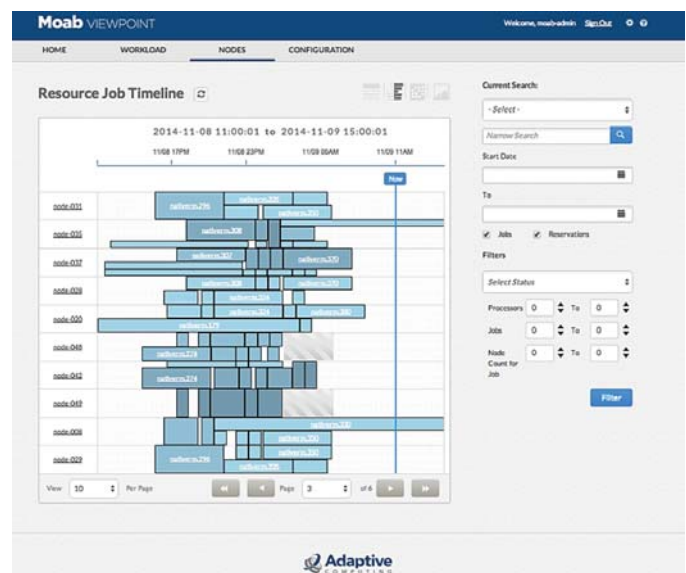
Moab VIEWPOINT

Welcome, moab-admin Sign Out

HOME WORKLOAD NODES CONFIGURATION

Resource Job Timeline

2014-11-08 11:00:01 to 2014-11-09 15:00:01

11/08 17PM 11/08 23PM 11/09 05AM 11/09 11AM

Now

node031
node035
node037
node026
node030
node048
node042
node049
node006
node029

nalborn.296
nalborn.328
nalborn.330
nalborn.308
nalborn.307
nalborn.330
nalborn.308
nalborn.332
nalborn.334
nalborn.334
nalborn.380
nalborn.179
nalborn.274
nalborn.274
nalborn.330
nalborn.330
nalborn.330
nalborn.296
nalborn.330

View 10 Per Page Page 3 of 6

Current Search:

-Select-

Narrow Search

Start Date

To

Jobs Reservations

Filters

Select Status

Processors 0 To 0

Jobs 0 To 0

Node Count for Job 0 To 0

Filter

Adaptive COMPUTING